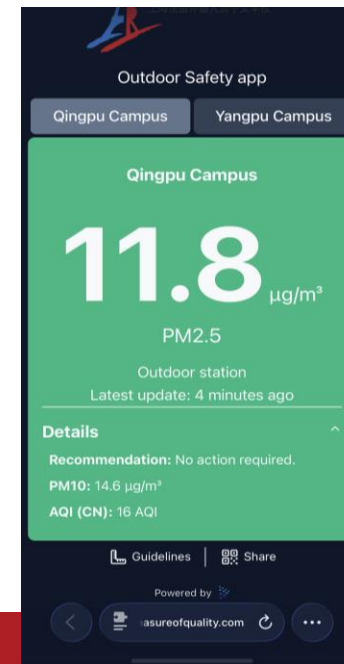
Outdoor Safety app

Qingpu Campus

Yangpu Campus

Qingpu Campus

11.8 $\mu g/m^3$

PM2.5

Outdoor station

Latest update: 4 minutes ago

Details

Recommendation: No action required.

PM10: 14.6 $\mu g/m^3$

AQI (CN): 16 AQI

Guidelines | Share

Powered by

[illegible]asureofquality.com